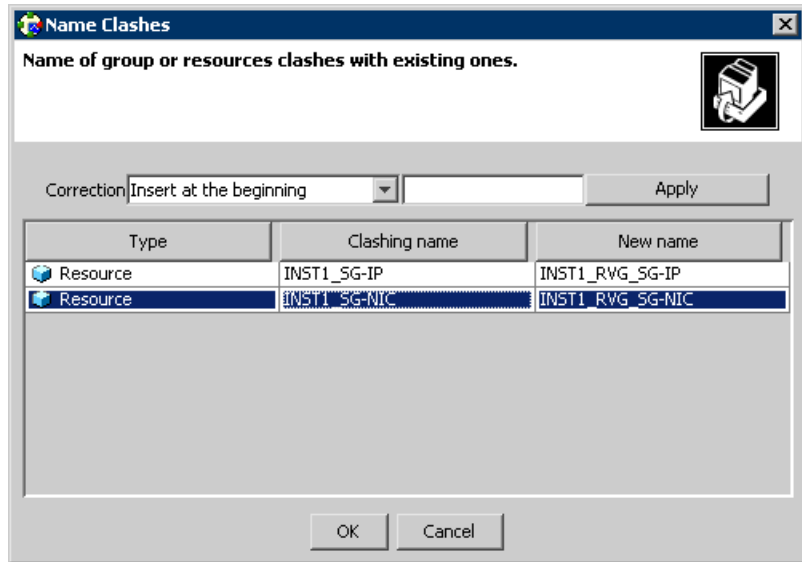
Name Clashes

Name of group or resources clashes with existing ones.

Correction Insert at the beginning Apply

| Type | Clashing name | New name |
|---|---|---|
| Resource | INST1_SG-IP | INST1_RVG_SG-IP |
| Resource | INST1_SG-NIC | INST1_RVG_SG-NIC |

OK Cancel